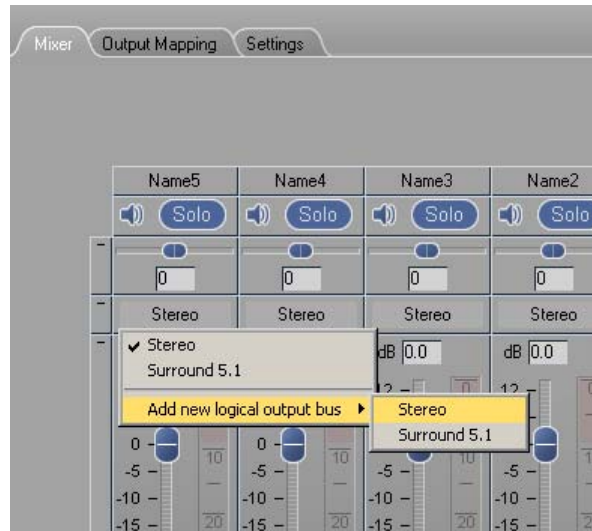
Mixer
Output Mapping
Settings

Name5
Name4
Name3
Name2
Solo
Solo
Solo
Solo
0
0
0
0
Stereo
Stereo
Stereo
Stereo
✔ Stereo
Surround 5.1
Add new logical output bus ▸
Stereo
Surround 5.1
dB 0.0
dB 0.0
12
12
0
0
10
10
10
-5
-5
-5
-5
-10
-10
-10
-10
-15
-15
-15
-15
20
20
20